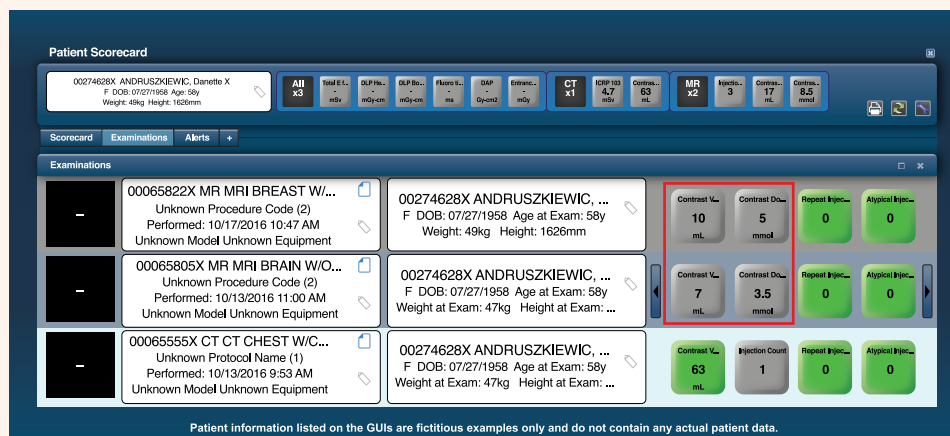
Patient Scorecard

00274628X ANDRUSZKIEWIC, Danette X
F DOB: 07/27/1958 Age: 58y
Weight: 49kg Height: 1626mm

All x3

Total E f... - mSv

DLP He... - mGy-cm

DLP Bo... - mGy-cm

Fluoro ti... - ms

DAP - Gy-cm2

Entranc... - mGy

CT x1

ICRP 103 4.7 mSv

Contras... 63 mL

MR x2

Injectio... 3

Contras... 17 mL

Contras... 8.5 mmol

Scorecard Examinations Alerts +

Examinations

-

00065822X MR MRI BREAST W/...
Unknown Procedure Code (2)
Performed: 10/17/2016 10:47 AM
Unknown Model Unknown Equipment

00274628X ANDRUSZKIEWIC, ...
F DOB: 07/27/1958 Age at Exam: 58y
Weight: 49kg Height: 1626mm

Contrast V... 10 mL

Contrast Do... 5 mmol

Repeat Injec... 0

Atypical Injec... 0

-

00065805X MR MRI BRAIN W/O...
Unknown Procedure Code (2)
Performed: 10/13/2016 11:00 AM
Unknown Model Unknown Equipment

00274628X ANDRUSZKIEWIC, ...
F DOB: 07/27/1958 Age at Exam: 58y
Weight at Exam: 47kg Height at Exam: ...

Contrast V... 7 mL

Contrast Do... 3.5 mmol

Repeat Injec... 0

Atypical Injec... 0

-

00065555X CT CT CHEST W/C...
Unknown Protocol Name (1)
Performed: 10/13/2016 9:53 AM
Unknown Model Unknown Equipment

00274628X ANDRUSZKIEWIC, ...
F DOB: 07/27/1958 Age at Exam: 58y
Weight at Exam: 47kg Height at Exam: ...

Contrast V... 63 mL

Injection Count 1

Repeat Injec... 0

Atypical Injec... 0

Patient information listed on the GUIs are fictitious examples only and do not contain any actual patient data.